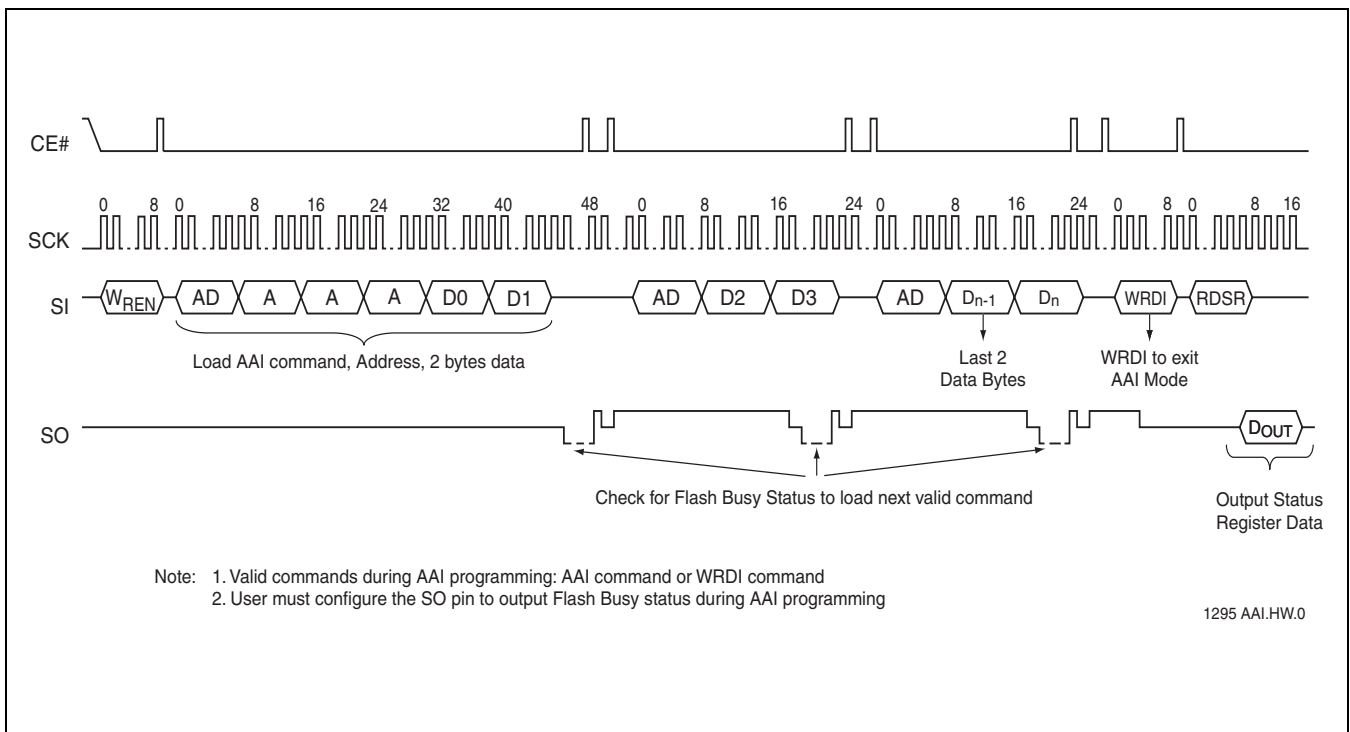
CE#

0 8 0 8 16 24 32 40 48 0 8 16 24 0 8 16 24 0 8 0 8 16

SCK

SI $W_{REN}$ AD A A A D0 D1 AD D2 D3 AD $D_{n-1}$ $D_n$ WRDI RDSR

Load AAI command, Address, 2 bytes data

Last 2 Data Bytes

WRDI to exit AAI Mode

SO

$D_{OUT}$

Check for Flash Busy Status to load next valid command

Output Status Register Data

Note: 1. Valid commands during AAI programming: AAI command or WRDI command
2. User must configure the SO pin to output Flash Busy status during AAI programming

1295 AAI.HW.0